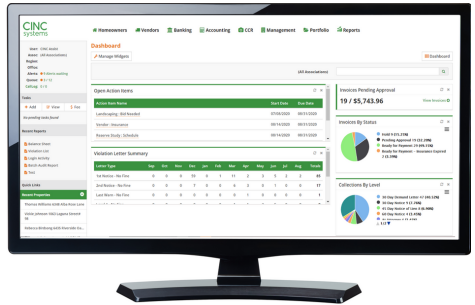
CINC systems

Homeowners Vendors Banking Accounting CCR Management Portfolio Reports

User: CINC Bobb
Assoc: (All Associations)
Region:
Office:
Alerts: 0 Alerts waiting
Queue: 0 / 12
CinCup: 0 / 0

Tasks
+ Add View Due

No pending tasks found

Recent Reports
Balance Sheet
Violation List
Login Activity
Batch Audit Report
Test

Quick Links

Recent Properties
Thomas Williams 6648 Alta Rose Lane
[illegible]
Rebecca Birdsong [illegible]

Dashboard
Manage Widgets
Dashboard

(All Associations)

Open Action Items

| Action Item Name | Start Date | Due Date |
|---|---|---|
| Landscaping - Bid Needed | 07/08/2020 | 08/31/2020 |
| Vendor - Insurance | 08/14/2020 | 08/31/2020 |
| Reserve Study - Schedule | 08/14/2020 | 08/31/2020 |

Violation Letter Summary

| Letter Type | Sep | Nov | Dec | Jan | Feb | Mar | Apr | May | Jun | Jul | Aug | Totals |
|---|---|---|---|---|---|---|---|---|---|---|---|---|
| 1st Notice - No Fine | 0 | 0 | 0 | 10 | 0 | 1 | 11 | 2 | 3 | 5 | 2 | 34 |
| 2nd Notice - No Fine | 0 | 0 | 0 | 7 | 0 | 0 | 6 | 3 | 0 | 1 | 0 | 17 |
| Last Warn - No Fine | 0 | 0 | 0 | 2 | 0 | 0 | 4 | 0 | 0 | 0 | 0 | 6 |

Invoices Pending Approval
19 / $5,743.96
View Invoices

Invoices By Status
Hold 5 (21.23%)
Pending Approval 19 ([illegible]%)
Ready for Payment 14 ([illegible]%)
Ready for Payment - Insurance Expired 2 ([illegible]%)

Collections By Level
30 Day Demand Letter 17 ([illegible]%)
30 Day Notice 9 ([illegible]%)
60 Day Notice of Lien 3 ([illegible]%)
90 Day Notice 4 ([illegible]%)
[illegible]